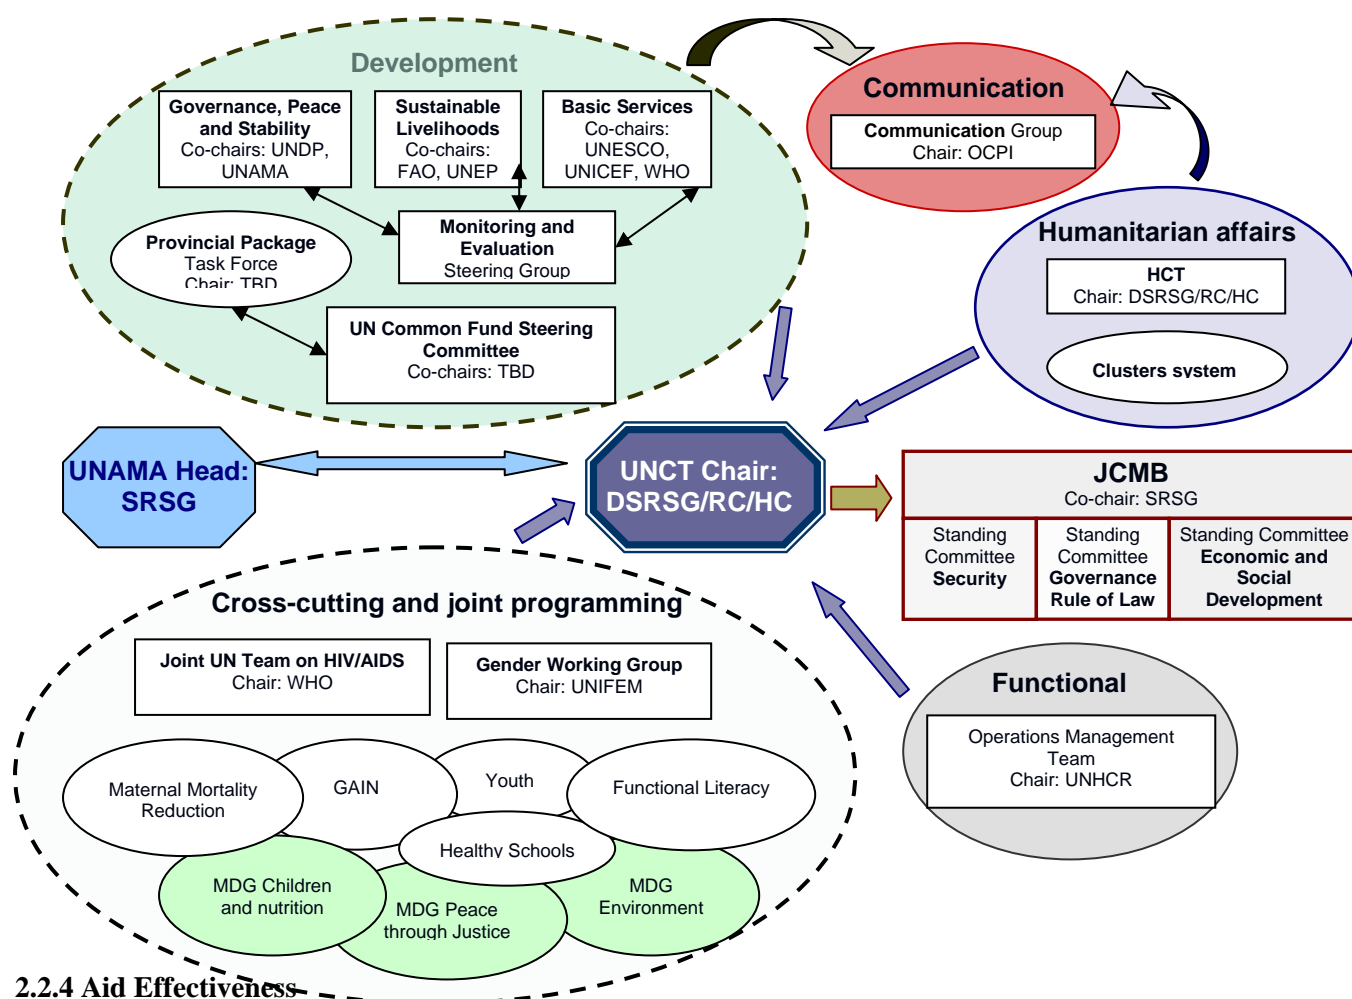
Development

Governance, Peace and Stability
Co-chairs: UNDP, UNAMA

Sustainable Livelihoods
Co-chairs: FAO, UNEP

Basic Services
Co-chairs: UNESCO, UNICEF, WHO

Provincial Package
Task Force
Chair: TBD

Monitoring and Evaluation
Steering Group

UN Common Fund Steering Committee
Co-chairs: TBD

Communication

Communication Group
Chair: OCPI

Humanitarian affairs

HCT
Chair: DSRSG/RC/HC

Clusters system

UNAMA Head: SRSG

UNCT Chair: DSRSG/RC/HC

JCMB
Co-chair: SRSG

| Standing Committee **Security** | Standing Committee **Governance Rule of Law** | Standing Committee **Economic and Social Development** |
|---|---|---|

Cross-cutting and joint programming

Joint UN Team on HIV/AIDS
Chair: WHO

Gender Working Group
Chair: UNIFEM

Maternal Mortality Reduction

GAIN

Youth

Functional Literacy

Healthy Schools

MDG Children and nutrition

MDG Peace through Justice

MDG Environment

Functional

Operations Management Team
Chair: UNHCR

2.2.4 Aid Effectiveness